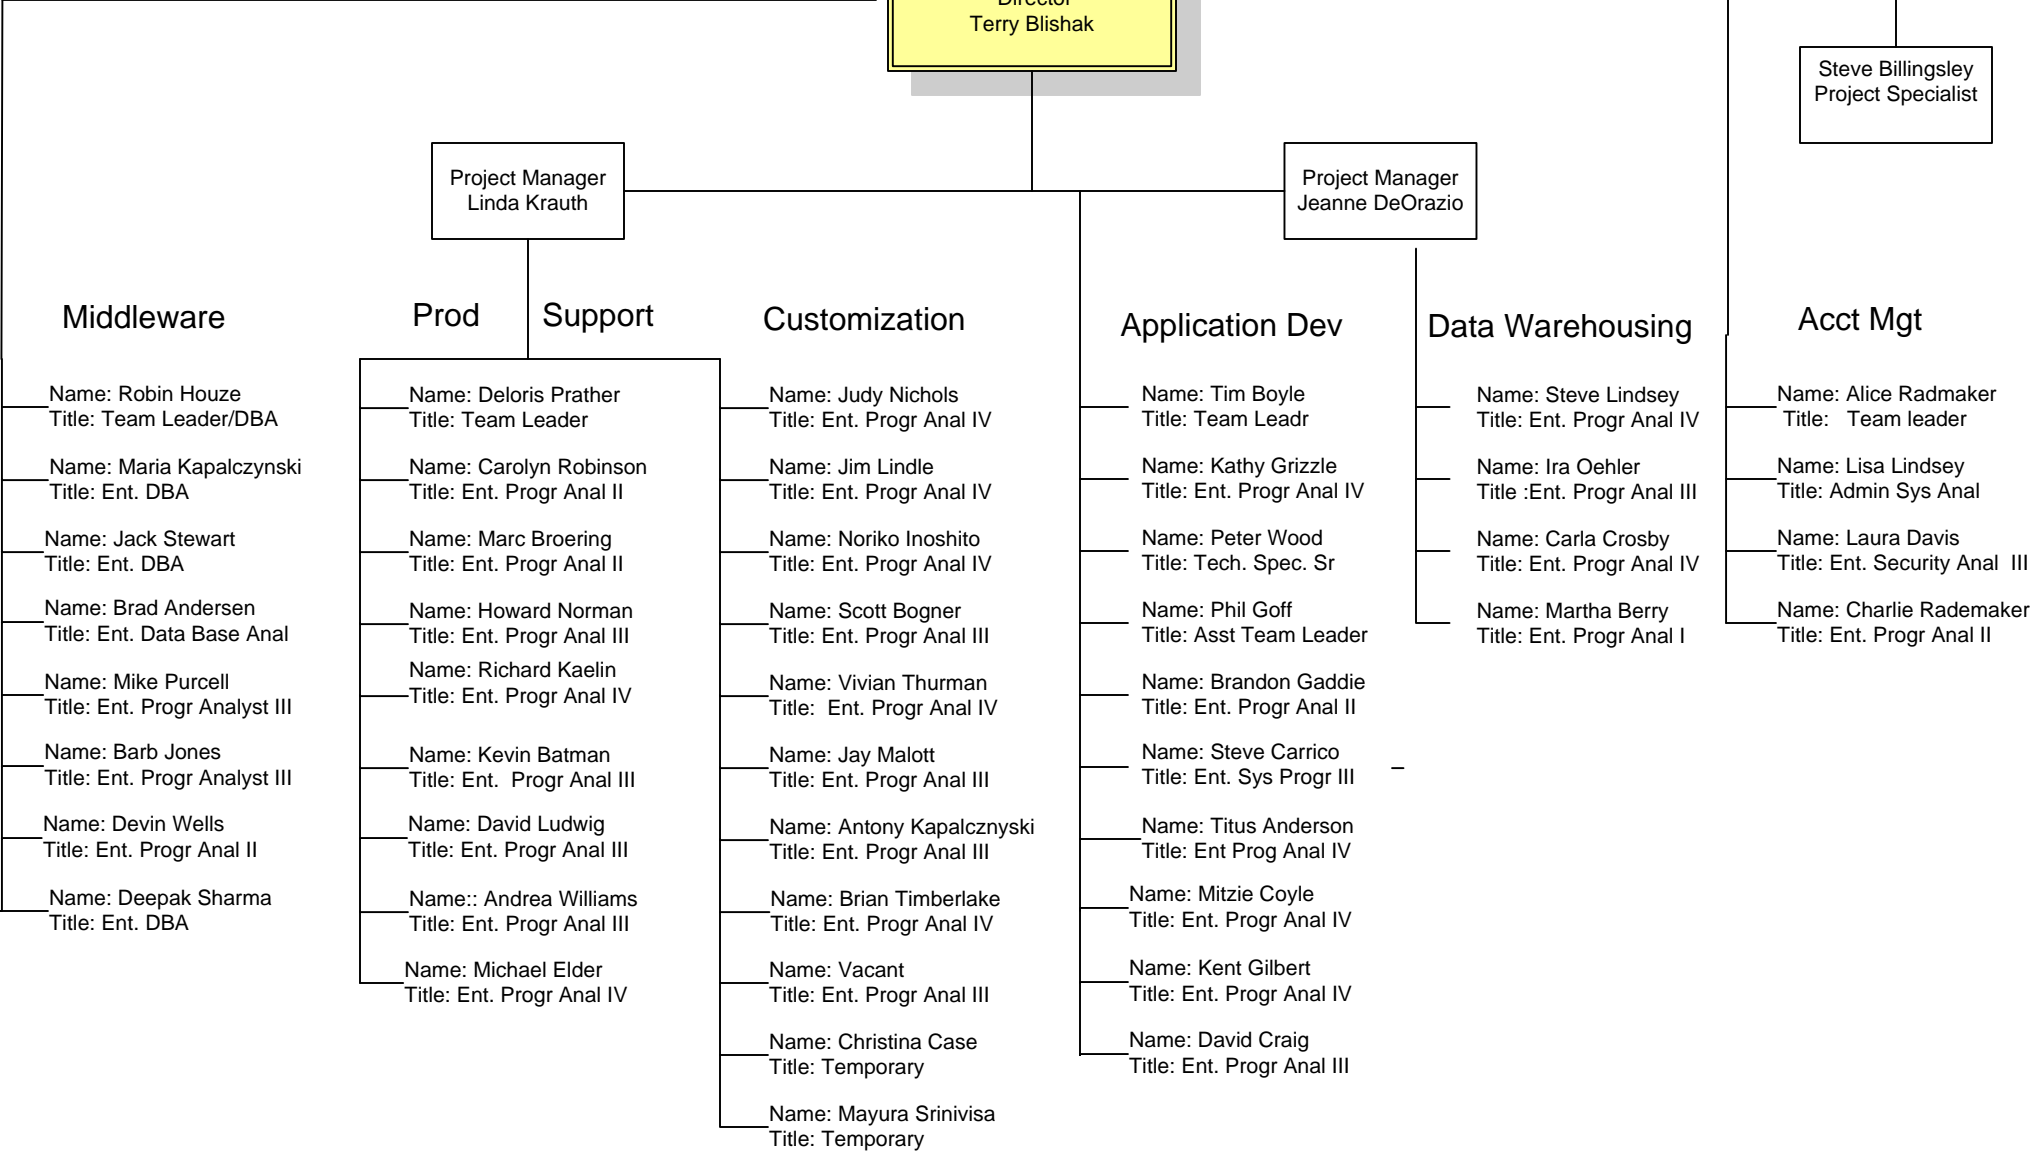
Director
Terry Blishak

Steve Billingsley
Project Specialist

Project Manager
Linda Krauth

Project Manager
Jeanne DeOrazio

Middleware

Name: Robin Houze
Title: Team Leader/DBA

Name: Maria Kapalczynski
Title: Ent. DBA

Name: Jack Stewart
Title: Ent. DBA

Name: Brad Andersen
Title: Ent. Data Base Anal

Name: Mike Purcell
Title: Ent. Progr Analyst III

Name: Barb Jones
Title: Ent. Progr Analyst III

Name: Devin Wells
Title: Ent. Progr Anal II

Name: Deepak Sharma
Title: Ent. DBA

Prod Support

Name: Deloris Prather
Title: Team Leader

Name: Carolyn Robinson
Title: Ent. Progr Anal II

Name: Marc Broering
Title: Ent. Progr Anal II

Name: Howard Norman
Title: Ent. Progr Anal III

Name: Richard Kaelin
Title: Ent. Progr Anal IV

Name: Kevin Batman
Title: Ent. Progr Anal III

Name: David Ludwig
Title: Ent. Progr Anal III

Name:: Andrea Williams
Title: Ent. Progr Anal III

Name: Michael Elder
Title: Ent. Progr Anal IV

Customization

Name: Judy Nichols
Title: Ent. Progr Anal IV

Name: Jim Lindle
Title: Ent. Progr Anal IV

Name: Noriko Inoshito
Title: Ent. Progr Anal IV

Name: Scott Bogner
Title: Ent. Progr Anal III

Name: Vivian Thurman
Title: Ent. Progr Anal IV

Name: Jay Malott
Title: Ent. Progr Anal III

Name: Antony Kapalcznyski
Title: Ent. Progr Anal III

Name: Brian Timberlake
Title: Ent. Progr Anal IV

Name: Vacant
Title: Ent. Progr Anal III

Name: Christina Case
Title: Temporary

Name: Mayura Srinivisa
Title: Temporary

Application Dev

Name: Tim Boyle
Title: Team Leadr

Name: Kathy Grizzle
Title: Ent. Progr Anal IV

Name: Peter Wood
Title: Tech. Spec. Sr

Name: Phil Goff
Title: Asst Team Leader

Name: Brandon Gaddie
Title: Ent. Progr Anal II

Name: Steve Carrico
Title: Ent. Sys Progr III

Name: Titus Anderson
Title: Ent Prog Anal IV

Name: Mitzie Coyle
Title: Ent. Progr Anal IV

Name: Kent Gilbert
Title: Ent. Progr Anal IV

Name: David Craig
Title: Ent. Progr Anal III

Data Warehousing

Name: Steve Lindsey
Title: Ent. Progr Anal IV

Name: Ira Oehler
Title :Ent. Progr Anal III

Name: Carla Crosby
Title: Ent. Progr Anal IV

Name: Martha Berry
Title: Ent. Progr Anal I

Acct Mgt

Name: Alice Radmaker
Title: Team leader

Name: Lisa Lindsey
Title: Admin Sys Anal

Name: Laura Davis
Title: Ent. Security Anal III

Name: Charlie Rademaker
Title: Ent. Progr Anal II